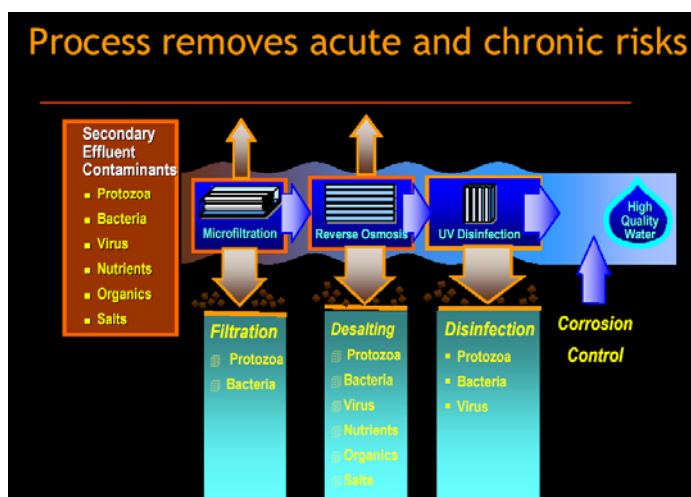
Process removes acute and chronic risks

Secondary Effluent Contaminants
- Protozoa
- Bacteria
- Virus
- Nutrients
- Organics
- Salts

Microfiltration

Reverse Osmosis

UV Disinfection

High Quality Water

Filtration
Protozoa
Bacteria

Desalting
Protozoa
Bacteria
Virus
Nutrients
Organics
Salts

Disinfection
- Protozoa
- Bacteria
- Virus

Corrosion Control